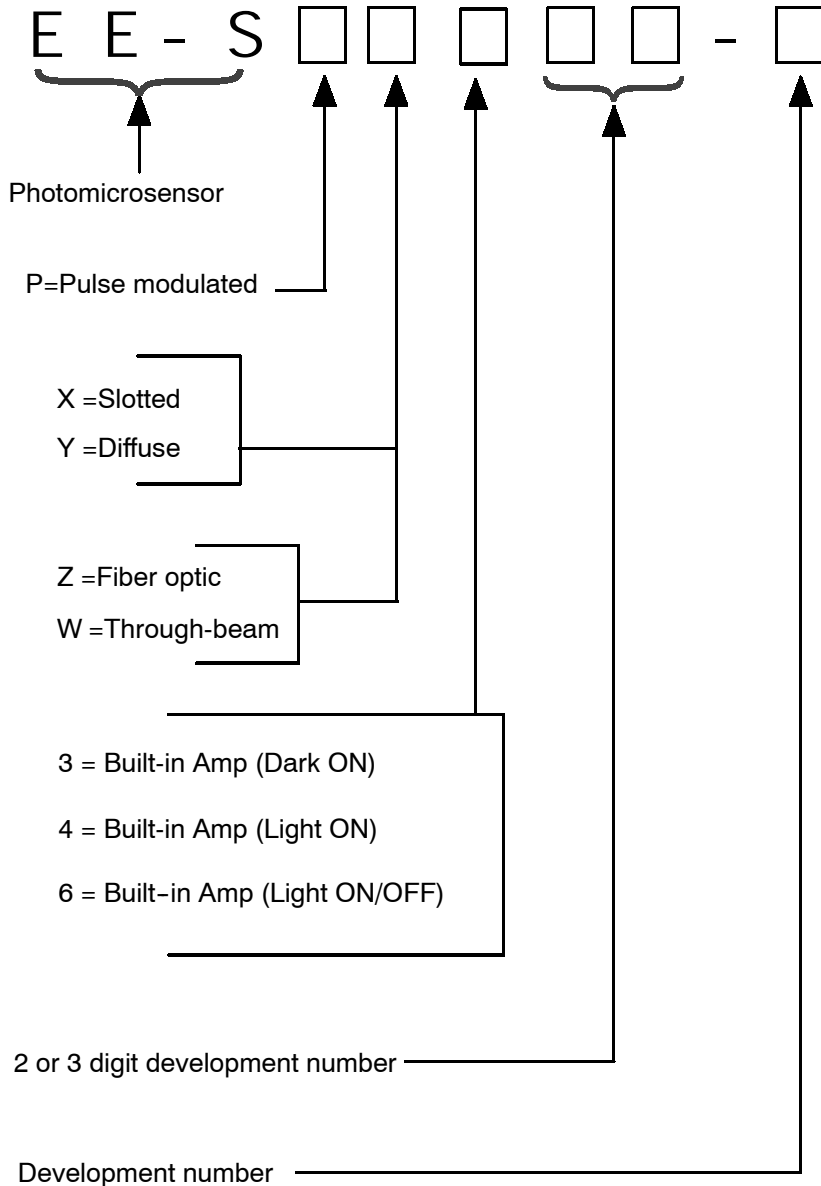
E E - S □ □ □ □ □ - □

Photomicrosensor

P=Pulse modulated

X =Slotted

Y =Diffuse

Z =Fiber optic

W =Through-beam

3 = Built-in Amp (Dark ON)

4 = Built-in Amp (Light ON)

6 = Built-in Amp (Light ON/OFF)

2 or 3 digit development number

Development number